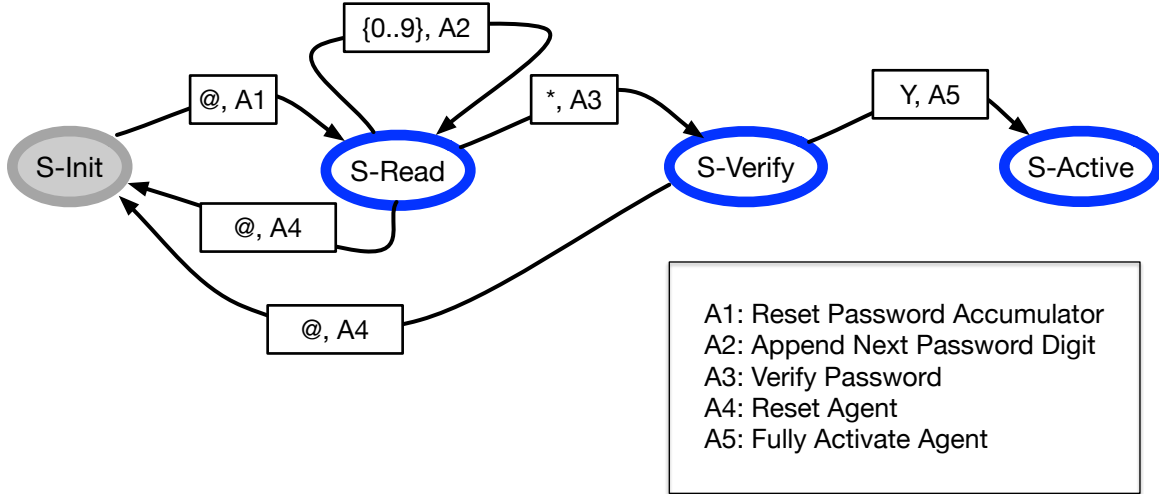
{0..9}, A2

@, A1

*, A3

Y, A5

S-Init

S-Read

S-Verify

S-Active

@, A4

@, A4

A1: Reset Password Accumulator
A2: Append Next Password Digit
A3: Verify Password
A4: Reset Agent
A5: Fully Activate Agent